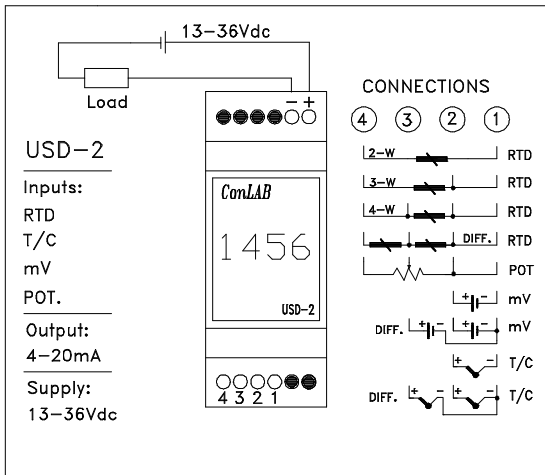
13-36Vdc

Load

− +

USD-2

Inputs:
RTD
T/C
mV
POT.

Output:
4-20mA

Supply:
13-36Vdc

ConLAB

1456

USD-2

4 3 2 1

CONNECTIONS

④ ③ ② ①

2-W RTD
3-W RTD
4-W RTD
DIFF. RTD
POT
+ − mV
DIFF. + − + − mV
+ − T/C
DIFF. + − + − T/C